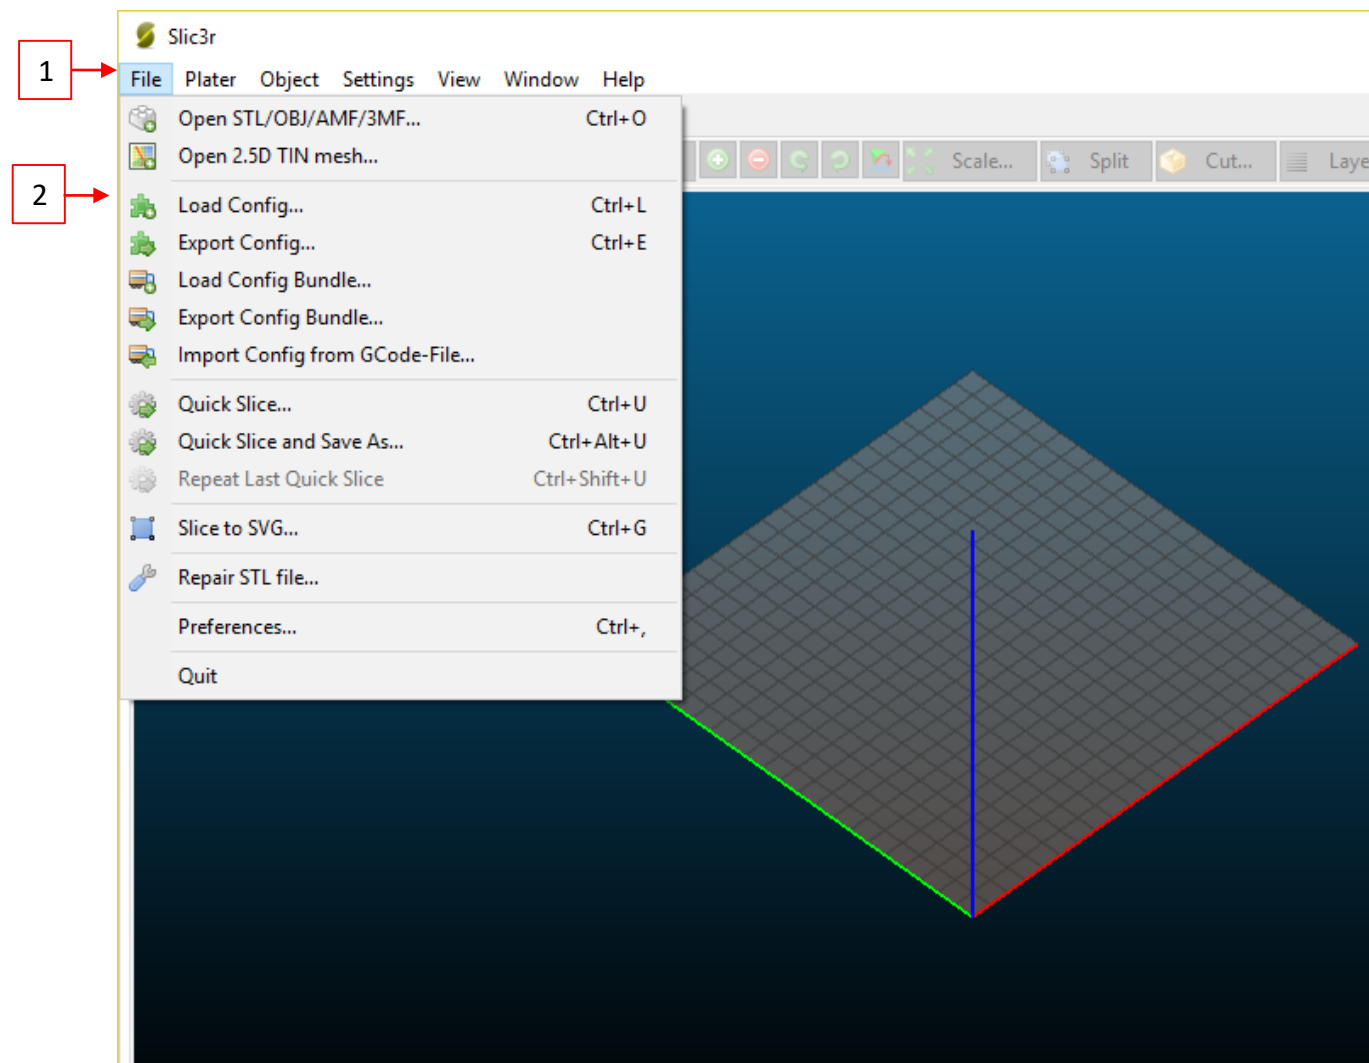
Slic3r

1

File Plater Object Settings View Window Help

2

Open STL/OBJ/AMF/3MF... Ctrl+O
Open 2.5D TIN mesh...
Load Config... Ctrl+L
Export Config... Ctrl+E
Load Config Bundle...
Export Config Bundle...
Import Config from GCode-File...
Quick Slice... Ctrl+U
Quick Slice and Save As... Ctrl+Alt+U
Repeat Last Quick Slice Ctrl+Shift+U
Slice to SVG... Ctrl+G
Repair STL file...
Preferences... Ctrl+,
Quit

Scale... Split Cut... Laye